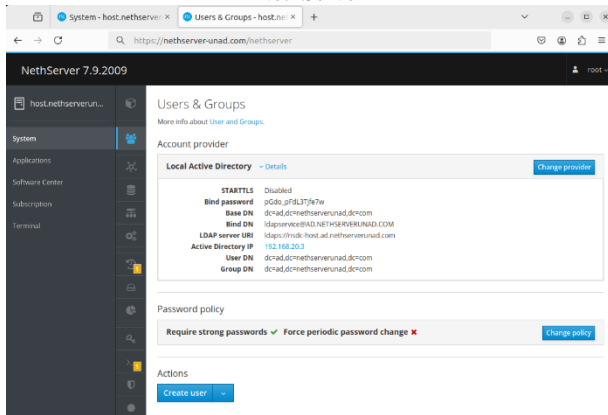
System - host.nethserver ×
Users & Groups - host.ne ×
+
https://nethserver-unad.com/nethserver

NethServer 7.9.2009
root

host.nethserverun...
System
Applications
Software Center
Subscription
Terminal

Users & Groups
More info about User and Groups.

Account provider

Local Active Directory
Details
Change provider

| | |
|---|---|
| STARTTLS | Disabled |
| Bind password | pGdo_pFdL3Tjfe7w |
| Base DN | dc=ad,dc=nethserverunad,dc=com |
| Bind DN | ldapservice@AD.NETHSERVERUNAD.COM |
| LDAP server URI | ldaps://nsdc-host.ad.nethserverunad.com |
| Active Directory IP | 192.168.20.3 |
| User DN | dc=ad,dc=nethserverunad,dc=com |
| Group DN | dc=ad,dc=nethserverunad,dc=com |

Password policy

Require strong passwords ✔ Force periodic password change ✖
Change policy

Actions

Create user